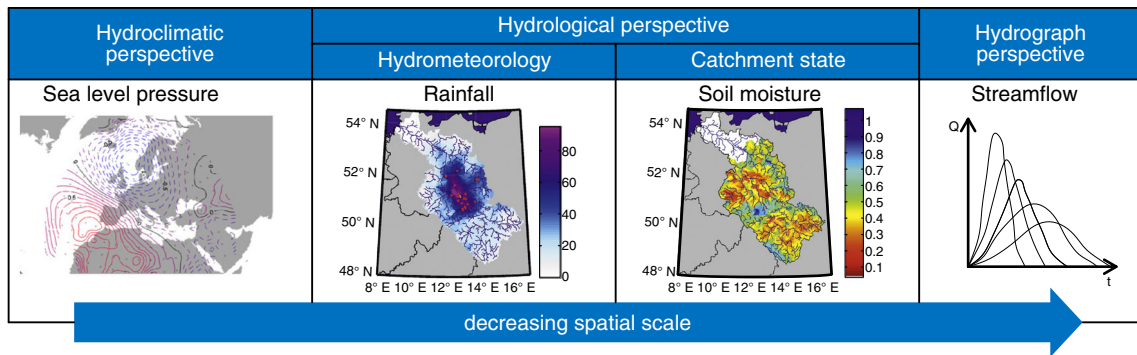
| Hydroclimatic perspective | Hydrological perspective: Hydrometeorology | Hydrological perspective: Catchment state | Hydrograph perspective |
|---|---|---|---|
| Sea level pressure | Rainfall | Soil moisture | Streamflow |

54° N
52° N
50° N
48° N
8° E 10° E 12° E 14° E 16° E
80
60
40
20
0

54° N
52° N
50° N
48° N
8° E 10° E 12° E 14° E 16° E
1
0.9
0.8
0.7
0.6
0.5
0.4
0.3
0.2
0.1

Q
t

decreasing spatial scale